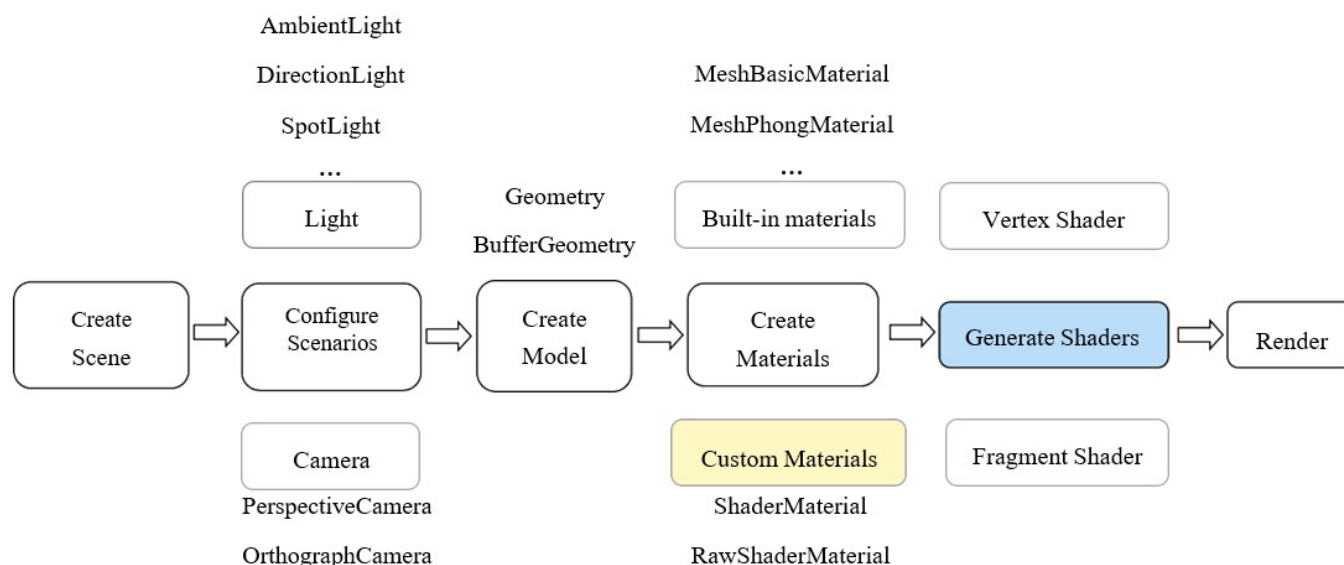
AmbientLight
DirectionLight
SpotLight
...
Light

Geometry
BufferGeometry

MeshBasicMaterial
MeshPhongMaterial
...
Built-in materials

Vertex Shader

Create Scene

Configure Scenarios

Create Model

Create Materials

Generate Shaders

Render

Camera
PerspectiveCamera
OrthographCamera

Custom Materials
ShaderMaterial
RawShaderMaterial

Fragment Shader